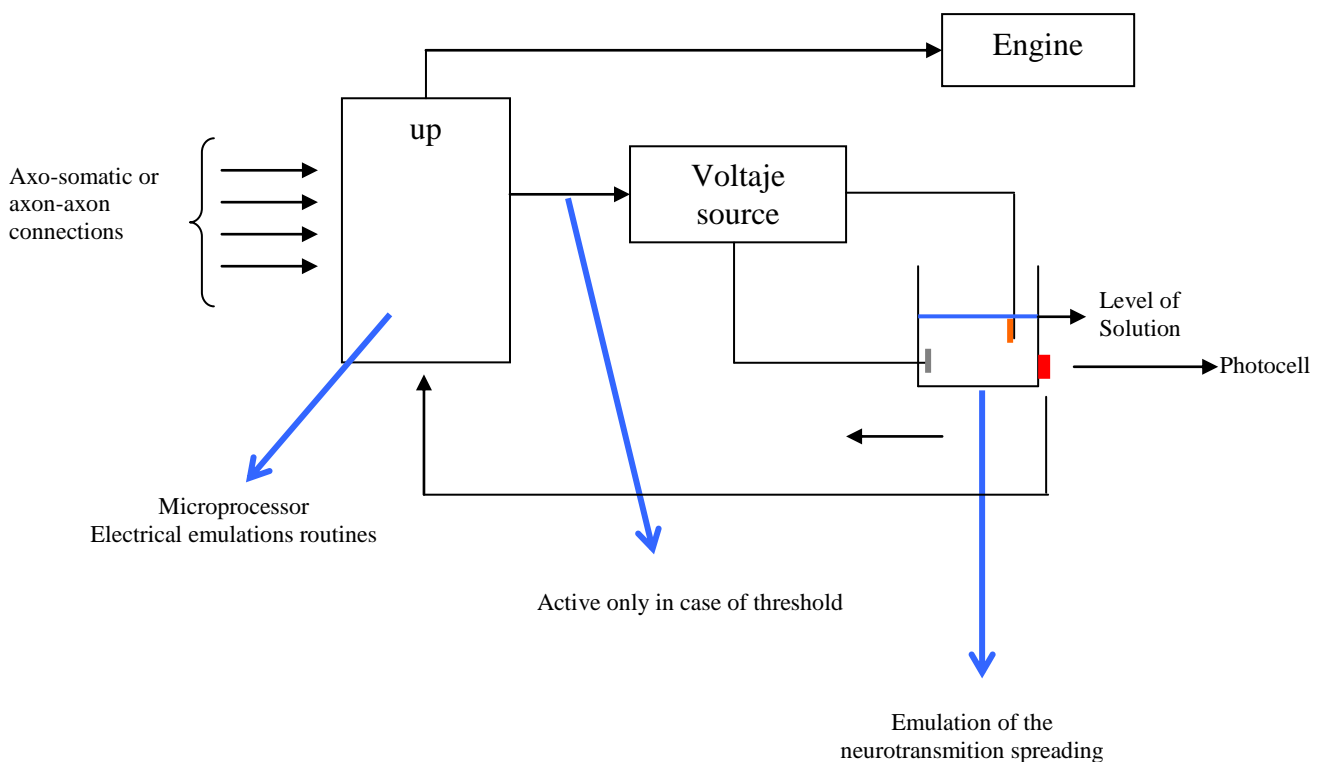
Engine

up

Axo-somatic or axon-axon connections

Voltaje source

Level of Solution

Photocell

Microprocessor
Electrical emulations routines

Active only in case of threshold

Emulation of the neurotransmition spreading